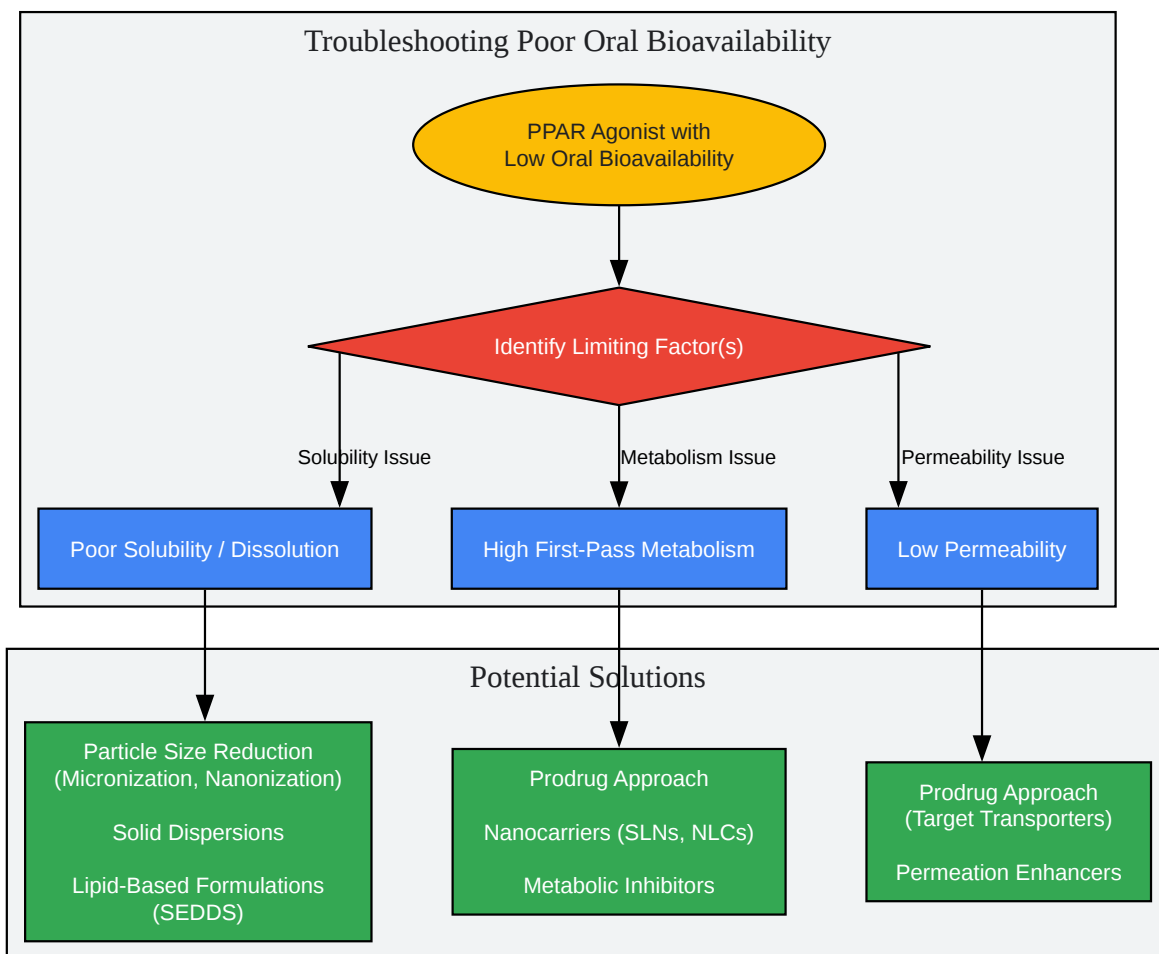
Troubleshooting Poor Oral Bioavailability

PPAR Agonist with Low Oral Bioavailability

Identify Limiting Factor(s)

Solubility Issue

Metabolism Issue

Permeability Issue

Poor Solubility / Dissolution

High First-Pass Metabolism

Low Permeability

Potential Solutions

Particle Size Reduction (Micronization, Nanonization)

Solid Dispersions

Lipid-Based Formulations (SEDDS)

Prodrug Approach

Nanocarriers (SLNs, NLCs)

Metabolic Inhibitors

Prodrug Approach (Target Transporters)

Permeation Enhancers